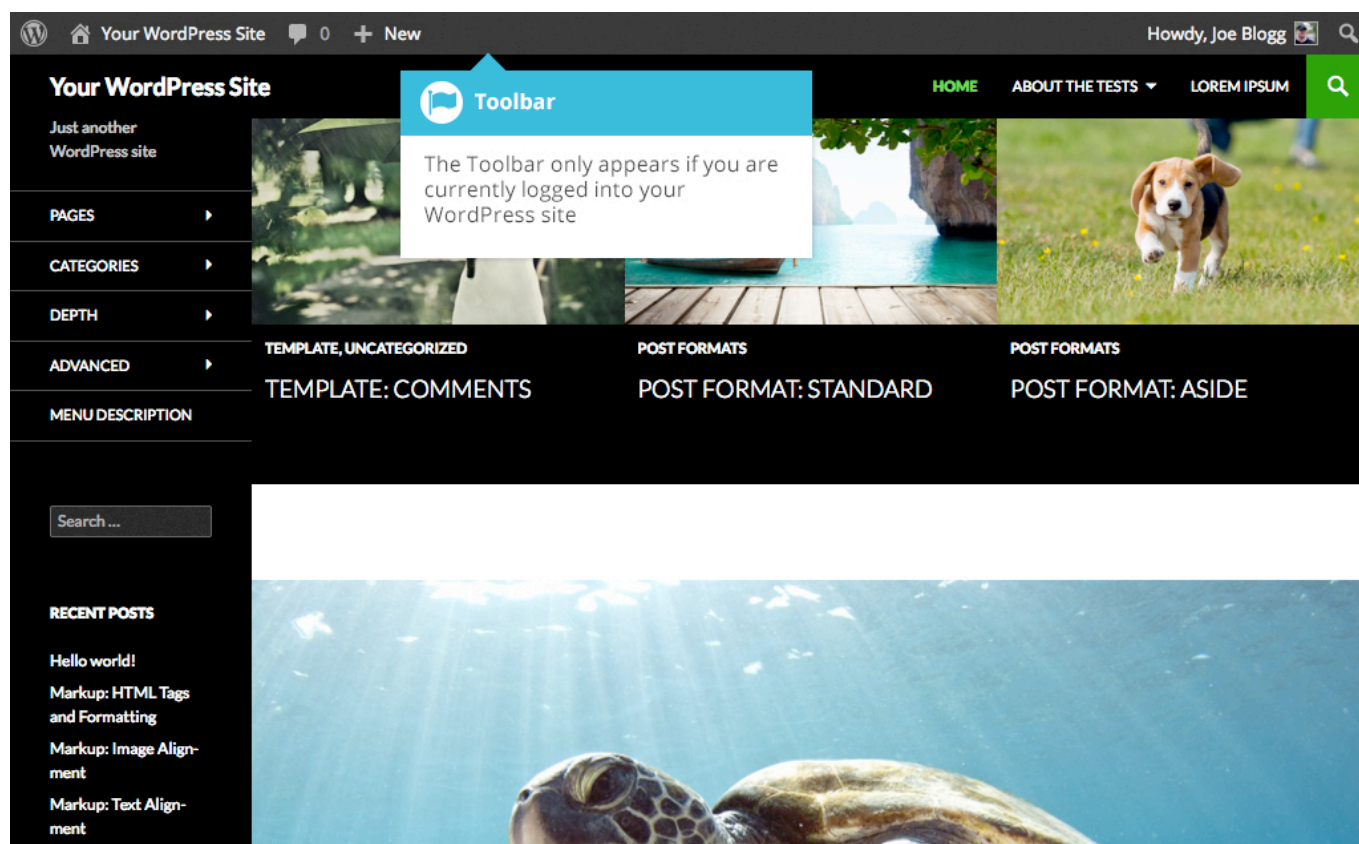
Your WordPress Site 0 New Howdy, Joe Blogg

Your WordPress Site

Just another WordPress site

Toolbar

The Toolbar only appears if you are currently logged into your WordPress site

HOME ABOUT THE TESTS LOREM IPSUM

PAGES

CATEGORIES

DEPTH

ADVANCED

MENU DESCRIPTION

TEMPLATE, UNCATEGORIZED
TEMPLATE: COMMENTS

POST FORMATS
POST FORMAT: STANDARD

POST FORMATS
POST FORMAT: ASIDE

Search ...

RECENT POSTS

Hello world!

Markup: HTML Tags and Formatting

Markup: Image Alignment

Markup: Text Alignment